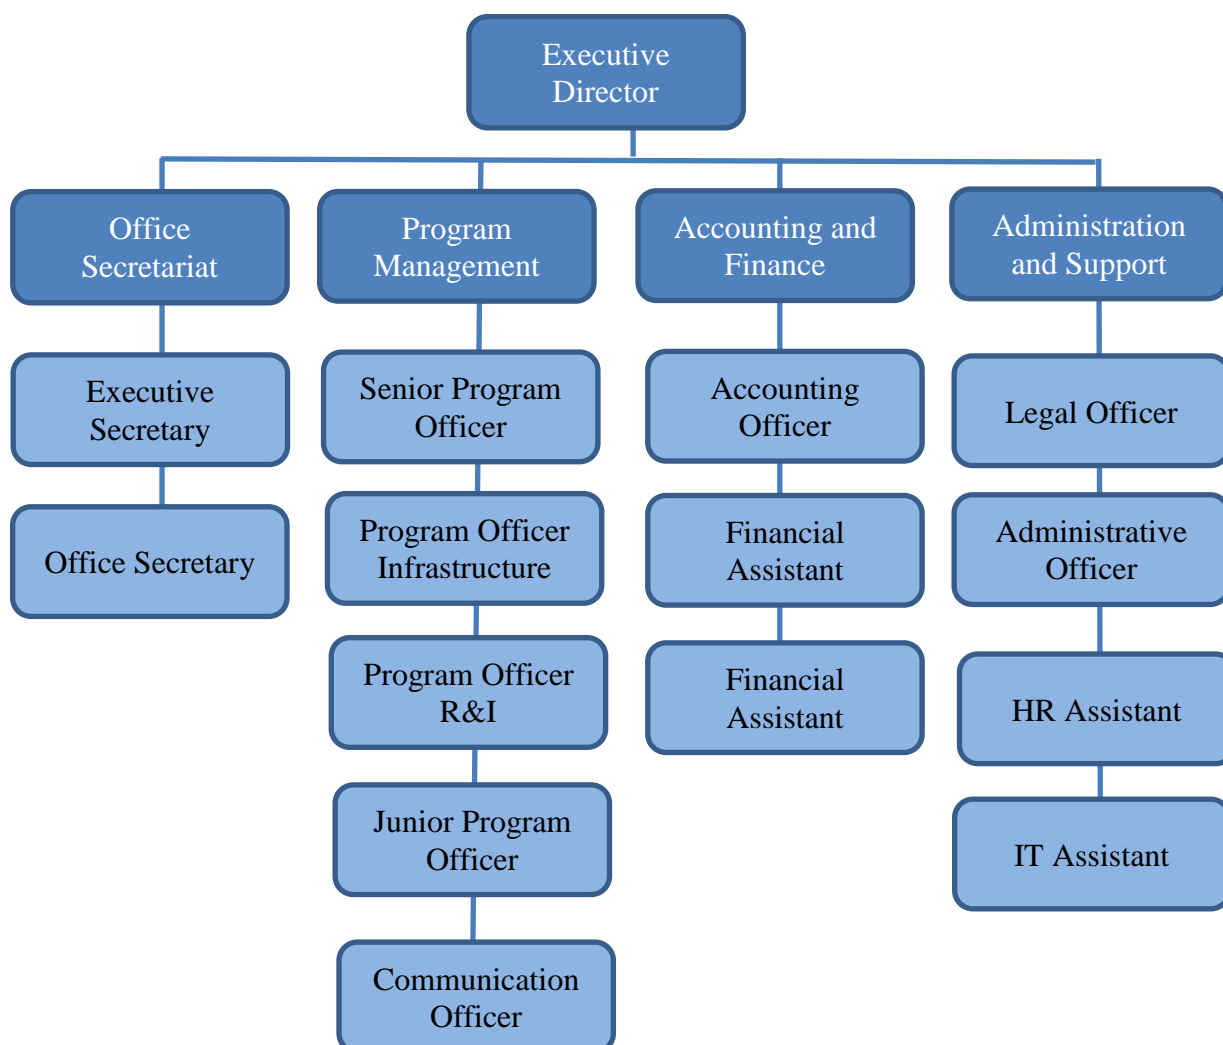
Executive Director

Office Secretariat

Executive Secretary

Office Secretary

Program Management

Senior Program Officer

Program Officer Infrastructure

Program Officer R&I

Junior Program Officer

Communication Officer

Accounting and Finance

Accounting Officer

Financial Assistant

Financial Assistant

Administration and Support

Legal Officer

Administrative Officer

HR Assistant

IT Assistant